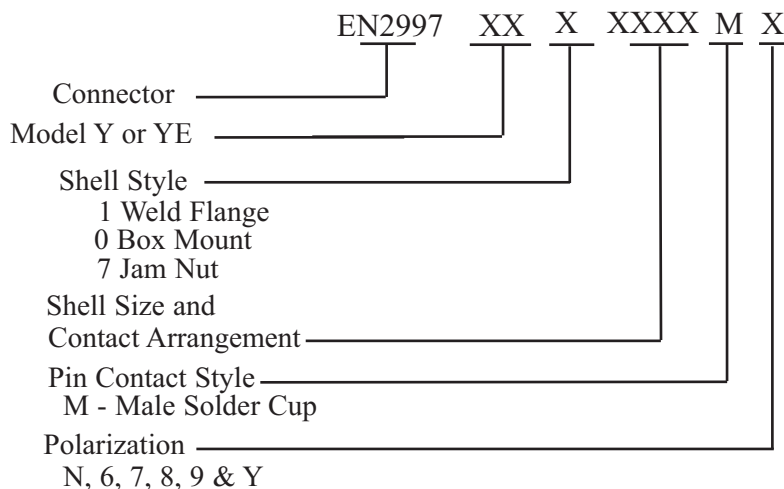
EN2997 XX X XXXX M X

Connector

Model Y or YE

Shell Style
1 Weld Flange
0 Box Mount
7 Jam Nut

Shell Size and
Contact Arrangement

Pin Contact Style
M - Male Solder Cup

Polarization
N, 6, 7, 8, 9 & Y